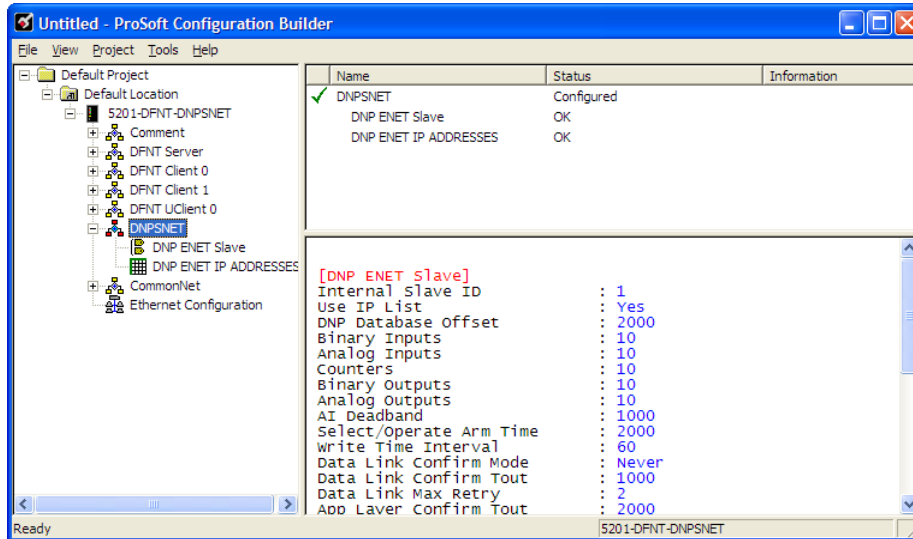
Untitled - ProSoft Configuration Builder

File View Project Tools Help

Default Project
Default Location
5201-DFNT-DNPSNET
Comment
DFNT Server
DFNT Client 0
DFNT Client 1
DFNT UClient 0
DNPSNET
DNP ENET Slave
DNP ENET IP ADDRESSES
CommonNet
Ethernet Configuration

| Name | Status | Information |
|---|---|---|
| DNPSNET | Configured | |
| DNP ENET Slave | OK | |
| DNP ENET IP ADDRESSES | OK | |

[DNP ENET Slave]
Internal Slave ID : 1
Use IP List : Yes
DNP Database Offset : 2000
Binary Inputs : 10
Analog Inputs : 10
Counters : 10
Binary Outputs : 10
Analog Outputs : 10
AI Deadband : 1000
Select/Operate Arm Time : 2000
Write Time Interval : 60
Data Link Confirm Mode : Never
Data Link Confirm Tout : 1000
Data Link Max Retry : 2
App Layer Confirm Tout : 2000

Ready
5201-DFNT-DNPSNET